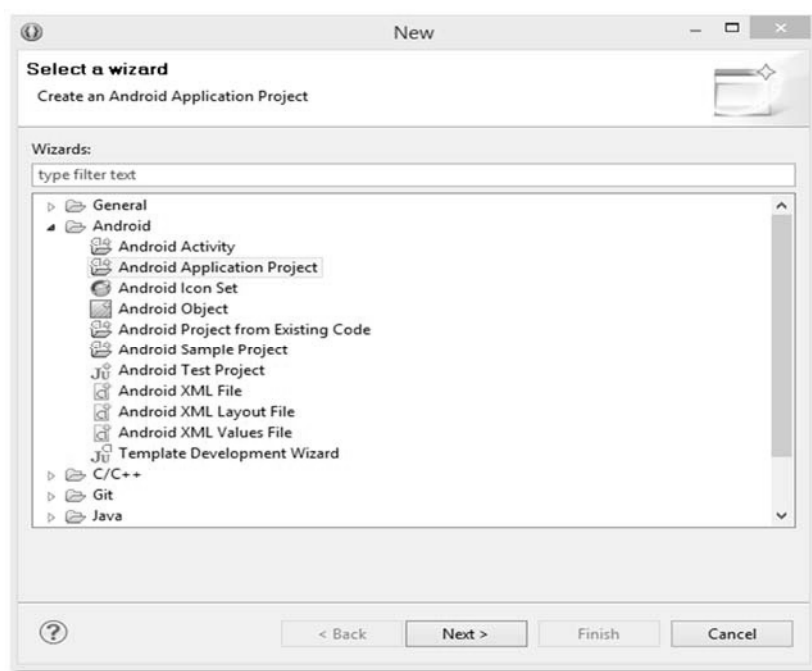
New

Select a wizard

Create an Android Application Project

Wizards:

type filter text

General
Android
Android Activity
Android Application Project
Android Icon Set
Android Object
Android Project from Existing Code
Android Sample Project
Android Test Project
Android XML File
Android XML Layout File
Android XML Values File
Template Development Wizard
C/C++
Git
Java

?

< Back

Next >

Finish

Cancel